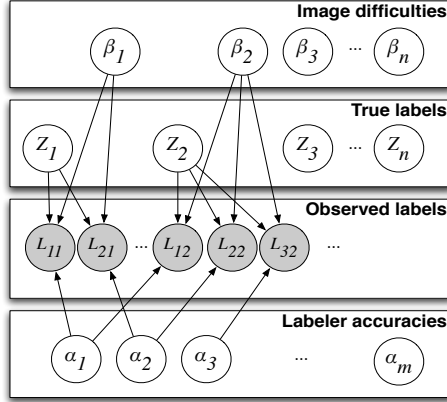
Image difficulties

$\beta_1$ $\beta_2$ $\beta_3$ ... $\beta_n$

True labels

$Z_1$ $Z_2$ $Z_3$ ... $Z_n$

Observed labels

$L_{11}$ $L_{21}$ ... $L_{12}$ $L_{22}$ $L_{32}$ ...

Labeler accuracies

$\alpha_1$ $\alpha_2$ $\alpha_3$ ... $\alpha_m$